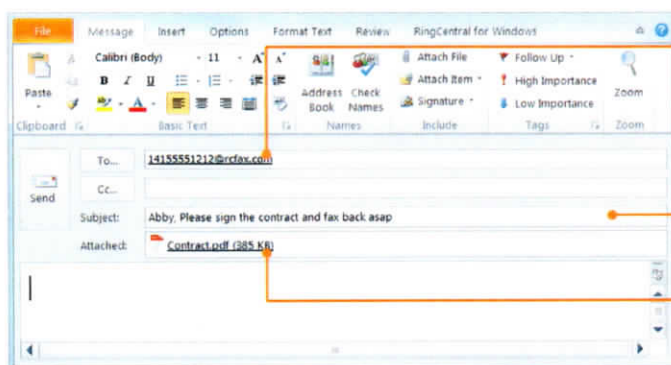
File Message Insert Options Format Text Review RingCentral for Windows

Paste
Clipboard

Calibri (Body) 11 A A
B I U
Basic Text

Address Book
Check Names
Names

Attach File
Attach Item
Signature
Include

Follow Up
High Importance
Low Importance
Tags

Zoom
Zoom

Send

To... 14155551212@rcfax.com

Cc...

Subject: Abby, Please sign the contract and fax back asap

Attached: Contract.pdf (385 KB)